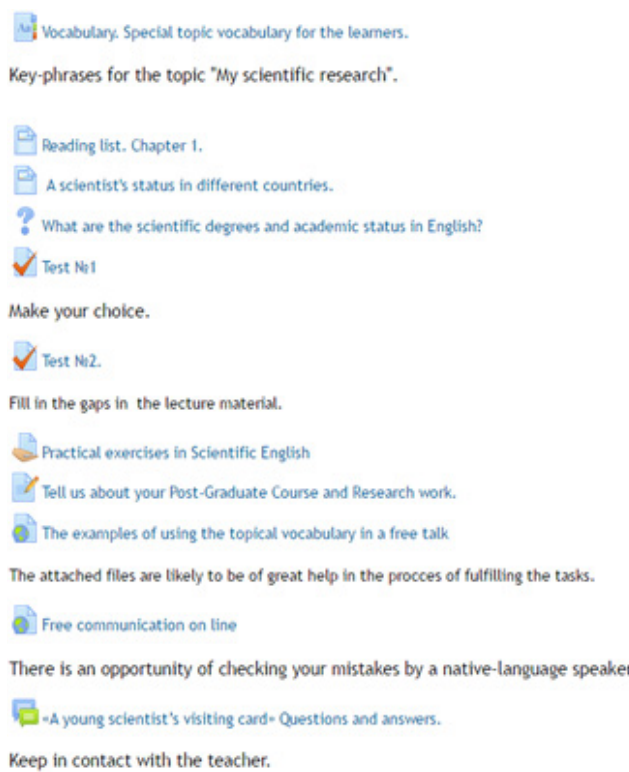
Vocabulary. Special topic vocabulary for the learners.

Key-phrases for the topic "My scientific research".

Reading list. Chapter 1.

A scientist's status in different countries.

What are the scientific degrees and academic status in English?

Test №1

Make your choice.

Test №2.

Fill in the gaps in the lecture material.

Practical exercises in Scientific English

Tell us about your Post-Graduate Course and Research work.

The examples of using the topical vocabulary in a free talk

The attached files are likely to be of great help in the procces of fulfilling the tasks.

Free communication on line

There is an opportunity of checking your mistakes by a native-language speaker

«A young scientist's visiting card» Questions and answers.

Keep in contact with the teacher.